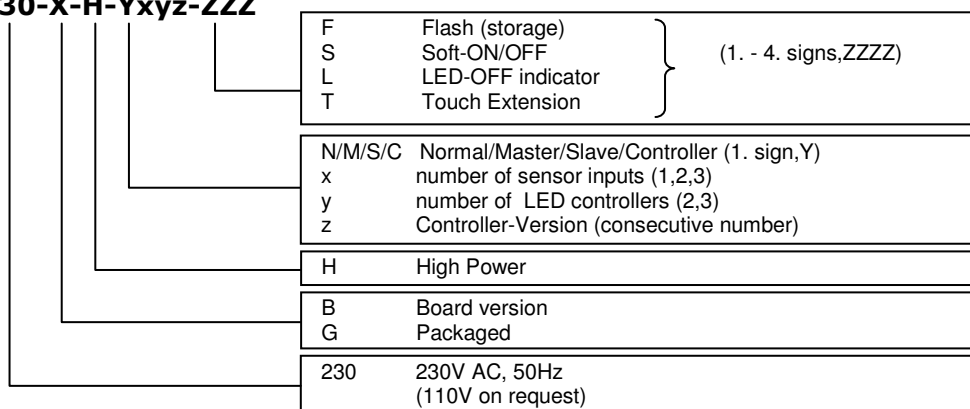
30-X-H-Yxyz-ZZZ

F Flash (storage)
S Soft-ON/OFF
L LED-OFF indicator
T Touch Extension
(1. - 4. signs,ZZZZ)

N/M/S/C Normal/Master/Slave/Controller (1. sign,Y)
x number of sensor inputs (1,2,3)
y number of LED controllers (2,3)
z Controller-Version (consecutive number)

H High Power

B Board version
G Packaged

230 230V AC, 50Hz
(110V on request)